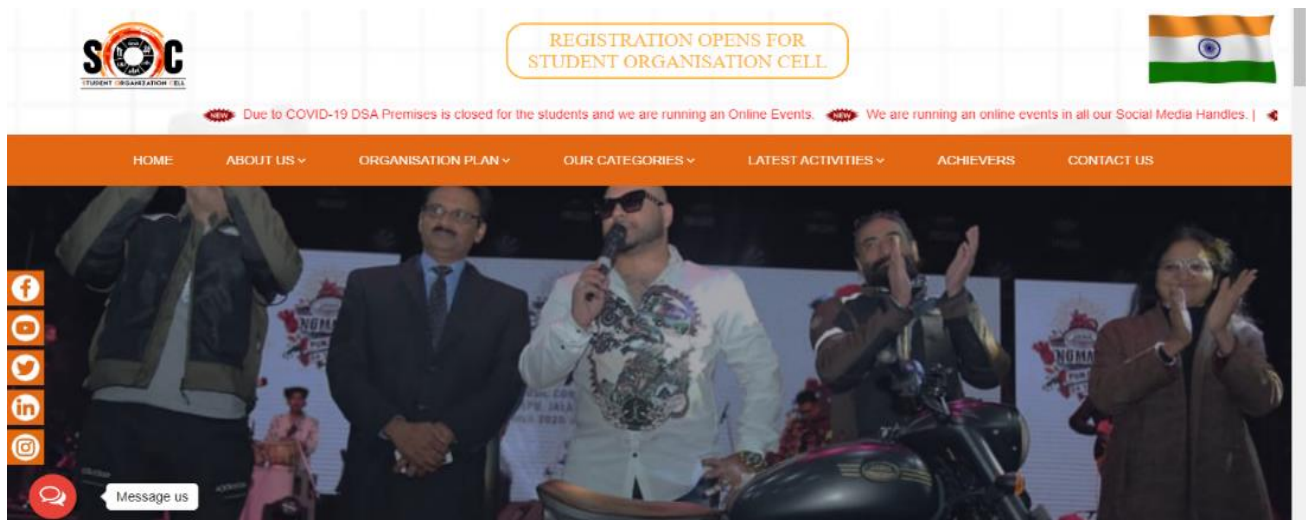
SOC
STUDENT ORGANIZATION CELL

REGISTRATION OPENS FOR STUDENT ORGANISATION CELL

NEW Due to COVID-19 DSA Premises is closed for the students and we are running an Online Events. NEW We are running an online events in all our Social Media Handles. |

HOME ABOUT US ORGANISATION PLAN OUR CATEGORIES LATEST ACTIVITIES ACHIEVERS CONTACT US

Message us